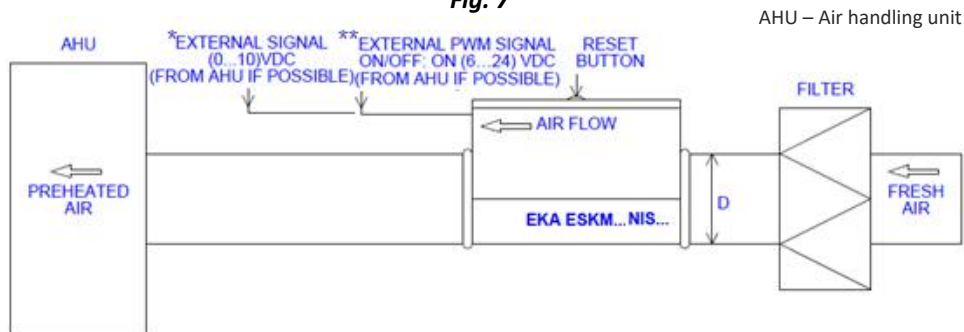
Fig. 7

AHU – Air handling unit

AHU

*EXTERNAL SIGNAL (0...10)VDC (FROM AHU IF POSSIBLE)

**EXTERNAL PWM SIGNAL ON/OFF: ON (6...24) VDC (FROM AHU IF POSSIBLE)

RESET BUTTON

FILTER

AIR FLOW

PREHEATED AIR

D

FRESH AIR

EKA ESKM...NIS...